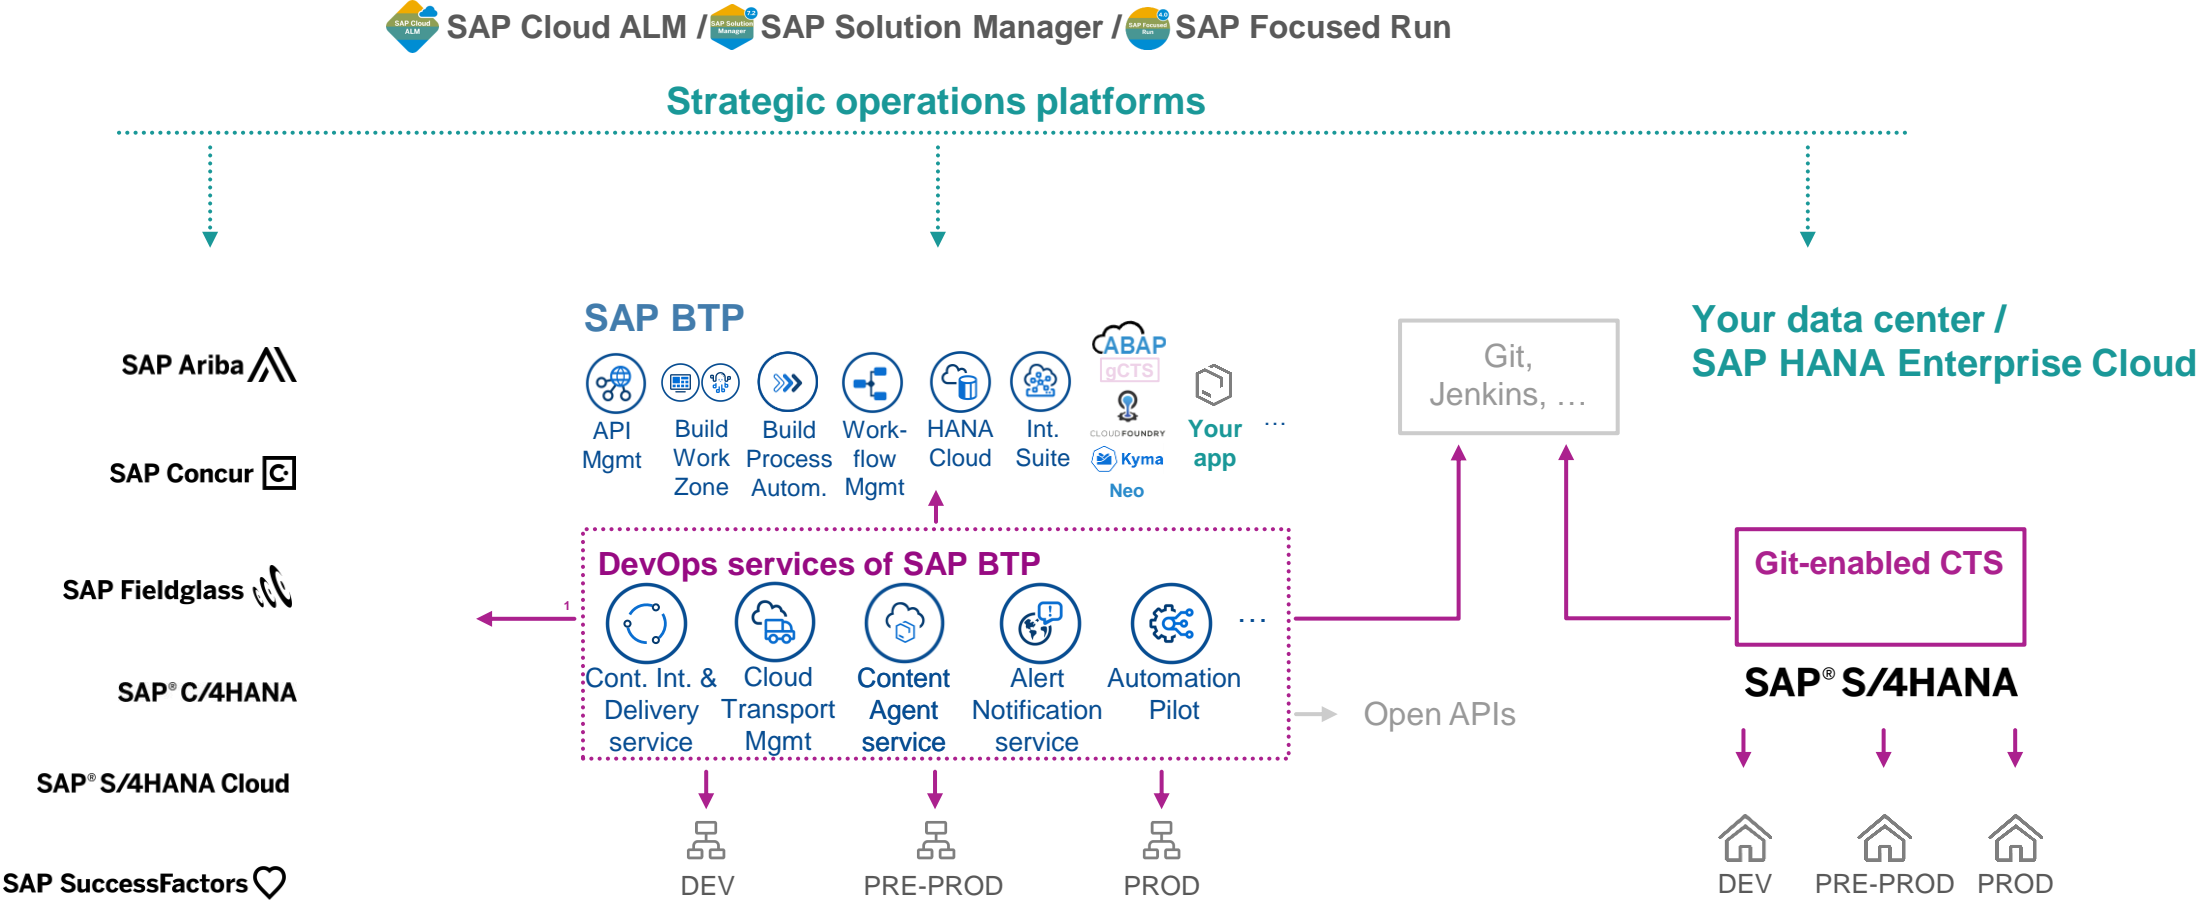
SAP Cloud ALM SAP Cloud ALM / SAP Solution Manager 7.2 SAP Solution Manager / SAP Focused Run 4.0 SAP Focused Run

Strategic operations platforms

SAP Ariba

SAP Concur

SAP Fieldglass

SAP® C/4HANA

SAP® S/4HANA Cloud

SAP SuccessFactors

SAP BTP

API Mgmt

Build Work Zone

Build Process Autom.

Work-flow Mgmt

HANA Cloud

Int. Suite

ABAP gCTS

CLOUD FOUNDRY

Kyma

Neo

Your app

...

Git, Jenkins, ...

Your data center / SAP HANA Enterprise Cloud

DevOps services of SAP BTP

1

Cont. Int. & Delivery service

Cloud Transport Mgmt

Content Agent service

Alert Notification service

Automation Pilot

...

Open APIs

Git-enabled CTS

SAP® S/4HANA

DEV

PRE-PROD

PROD

DEV

PRE-PROD

PROD